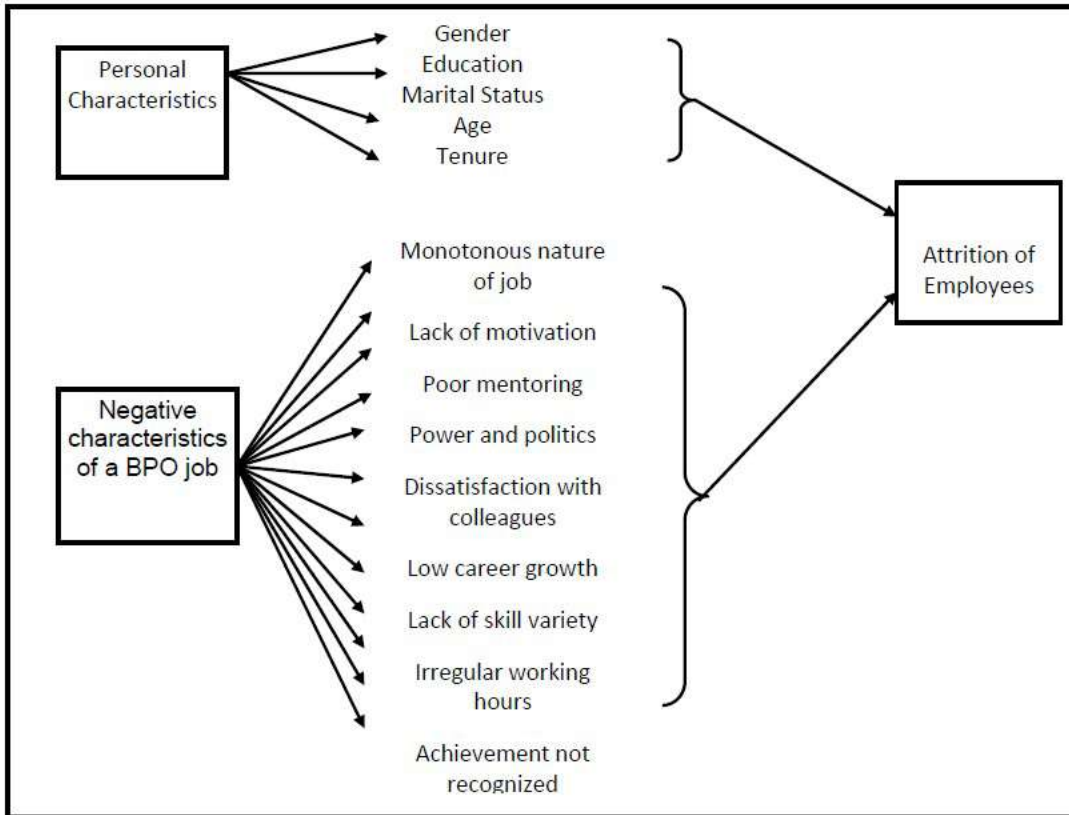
Personal Characteristics

Gender
Education
Marital Status
Age
Tenure

Attrition of Employees

Negative characteristics of a BPO job

Monotonous nature of job
Lack of motivation
Poor mentoring
Power and politics
Dissatisfaction with colleagues
Low career growth
Lack of skill variety
Irregular working hours
Achievement not recognized